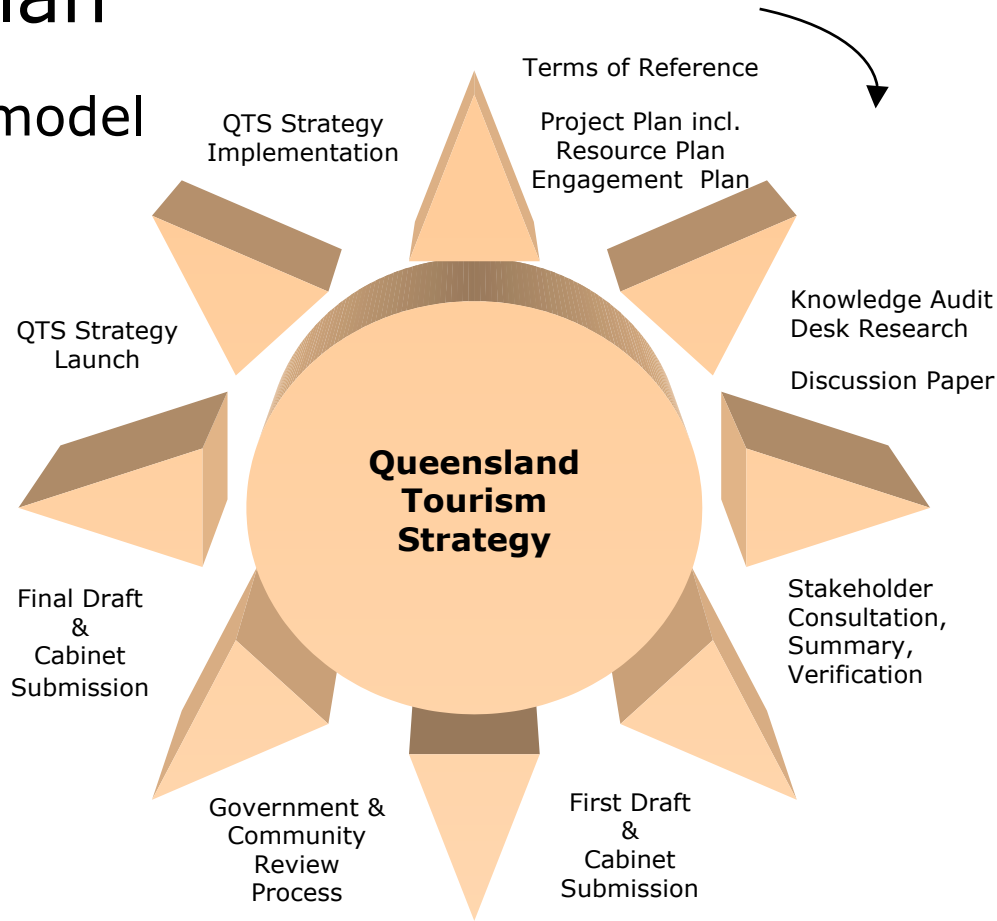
lan

model

Terms of Reference

Project Plan incl.
Resource Plan
Engagement Plan

Knowledge Audit
Desk Research

Discussion Paper

Stakeholder
Consultation,
Summary,
Verification

First Draft
&
Cabinet
Submission

Government &
Community
Review
Process

Final Draft
&
Cabinet
Submission

QTS Strategy
Launch

QTS Strategy
Implementation

Queensland
Tourism
Strategy